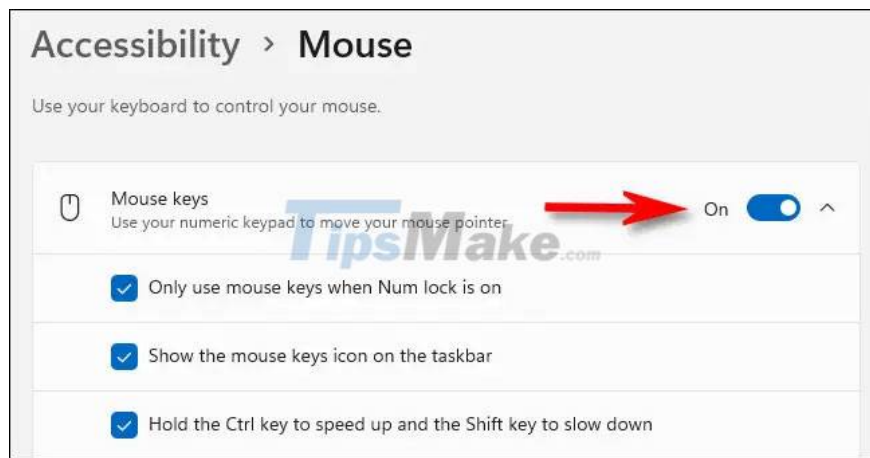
Accessibility › Mouse

Use your keyboard to control your mouse.

Mouse keys
Use your numeric keypad to move your mouse pointer

On

TipsMake.com

Only use mouse keys when Num lock is on

Show the mouse keys icon on the taskbar

Hold the Ctrl key to speed up and the Shift key to slow down